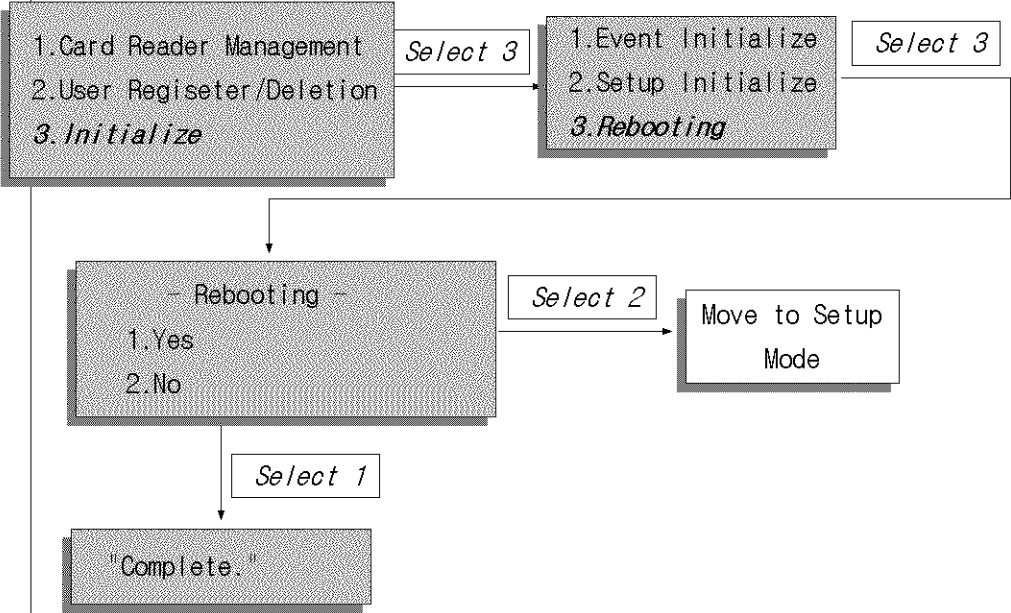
1.Card Reader Management
2.User Regiseter/Deletion
3.Initialize

Select 3

1.Event Initialize
2.Setup Initialize
3.Rebooting

Select 3

- Rebooting -
1.Yes
2.No

Select 2

Move to Setup Mode

Select 1

"Complete."